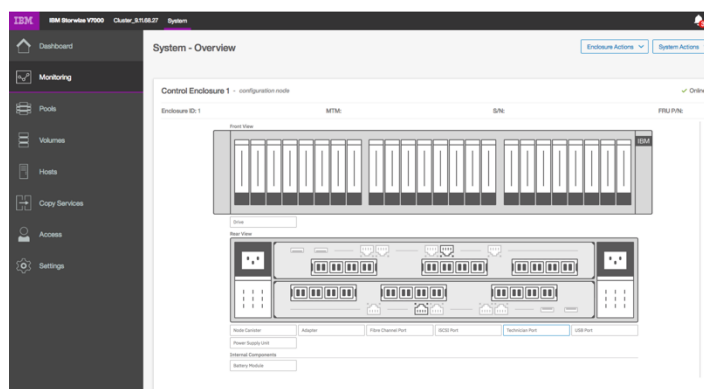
IBM IBM Storwize V7000 Cluster_9.11.66.27 System

Dashboard
Monitoring
Pools
Volumes
Hosts
Copy Services
Access
Settings

System - Overview

Enclosure Actions System Actions

Control Enclosure 1 - configuration node
✓ Online

Enclosure ID: 1 MTM: S/N: FRU P/N:

Front View

IBM

Drive

Rear View

Node Canister
Adapter
Fibre Channel Port
iSCSI Port
Technician Port
USB Port
Power Supply Unit

Internal Components

Battery Module